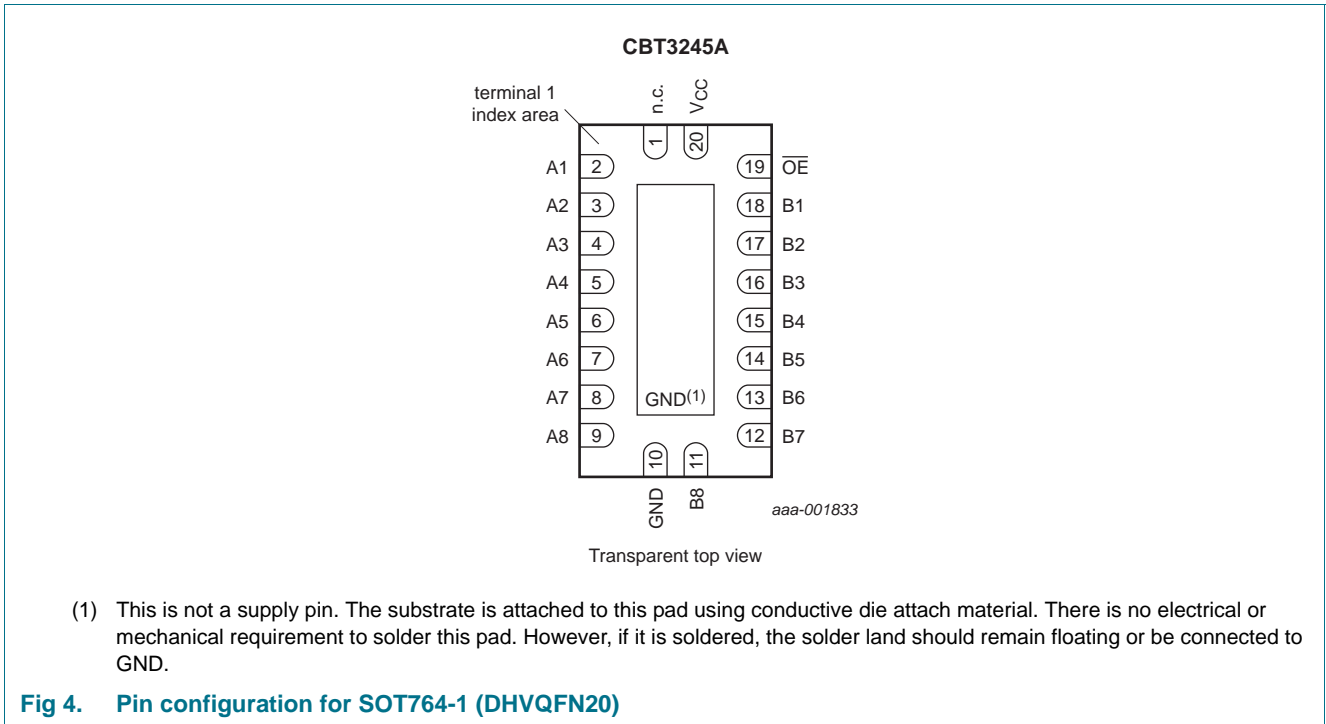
CBT3245A

terminal 1 index area

n.c.

$V_{CC}$

1

20

A1 2

A2 3

A3 4

A4 5

A5 6

A6 7

A7 8

A8 9

19 $\overline{OE}$

18 B1

17 B2

16 B3

15 B4

14 B5

13 B6

12 B7

GND$^{(1)}$

10

11

GND

B8

aaa-001833

Transparent top view

(1) This is not a supply pin. The substrate is attached to this pad using conductive die attach material. There is no electrical or mechanical requirement to solder this pad. However, if it is soldered, the solder land should remain floating or be connected to GND.

Fig 4. Pin configuration for SOT764-1 (DHVQFN20)